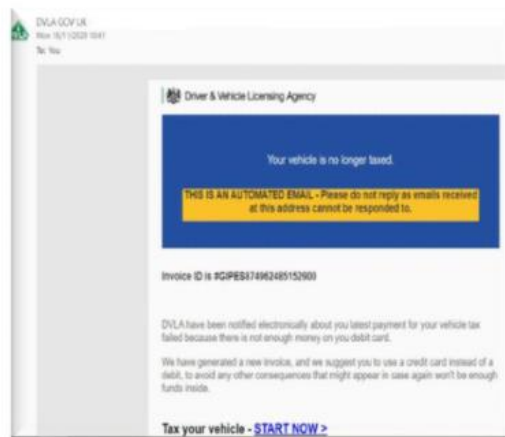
DVLA.GOV.UK
Mon 16/11/2020 10:41
To: You

Driver & Vehicle Licensing Agency

Your vehicle is no longer taxed.

THIS IS AN AUTOMATED EMAIL - Please do not reply as emails received at this address cannot be responded to.

Invoice ID is #GIPES374962485152900

DVLA have been notified electronically about you latest payment for your vehicle tax failed because there is not enough money on you debit card.

We have generated a new invoice, and we suggest you to use a credit card instead of a debit, to avoid any other consequences that might appear in case again won't be enough funds inside.

Tax your vehicle - START NOW >